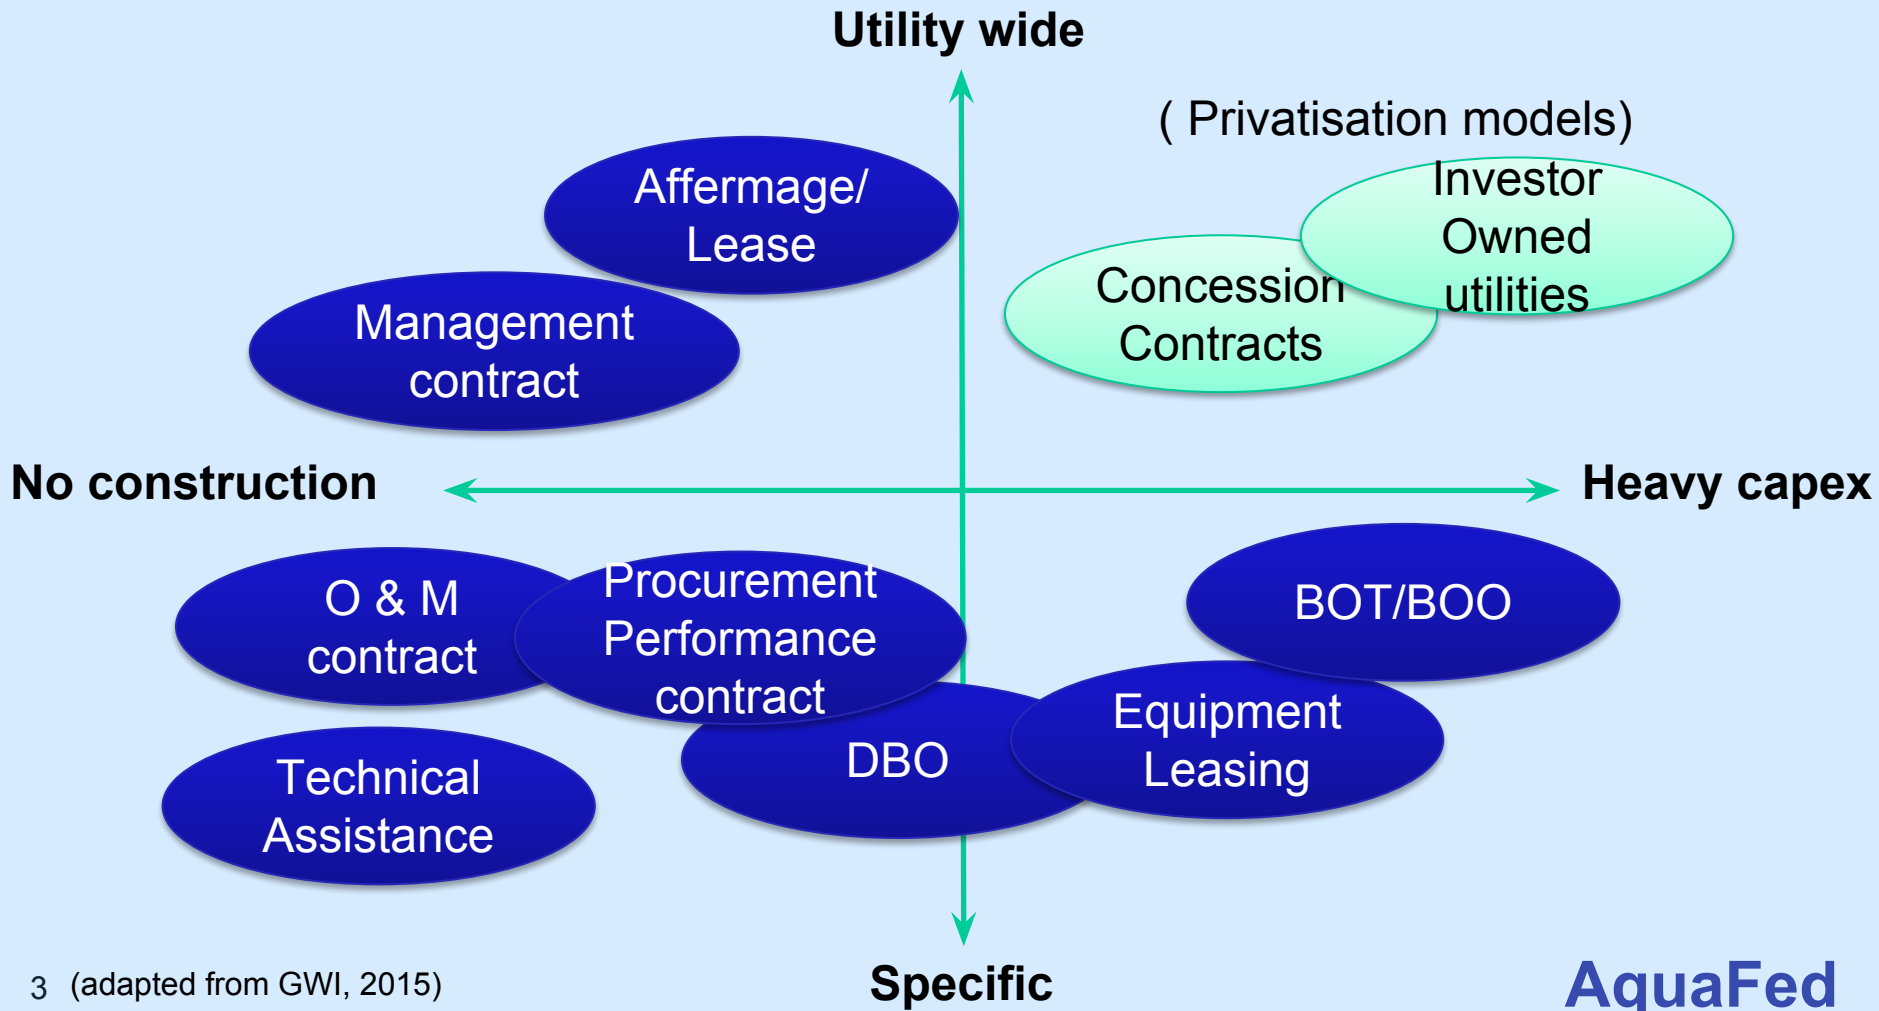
Utility wide

( Privatisation models)

Affermage/ Lease

Investor Owned utilities

Concession Contracts

Management contract

No construction

Heavy capex

O & M contract

Procurement Performance contract

BOT/BOO

Equipment Leasing

DBO

Technical Assistance

Specific

3 (adapted from GWI, 2015)

AquaFed